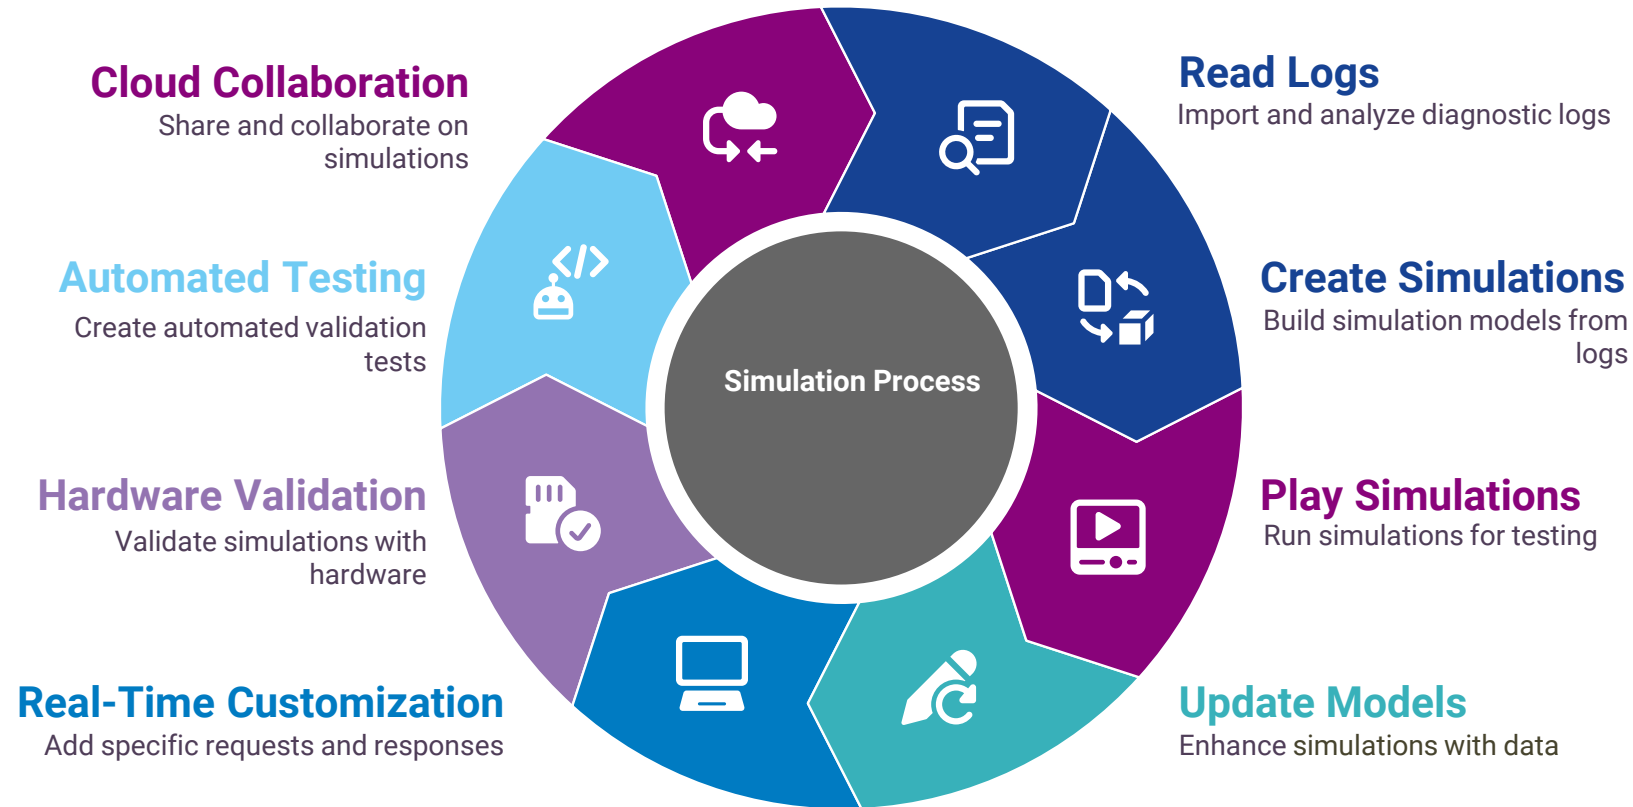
Cloud Collaboration
Share and collaborate on simulations

Read Logs
Import and analyze diagnostic logs

Automated Testing
Create automated validation tests

Create Simulations
Build simulation models from logs

Simulation Process

Hardware Validation
Validate simulations with hardware

Play Simulations
Run simulations for testing

Real-Time Customization
Add specific requests and responses

Update Models
Enhance simulations with data